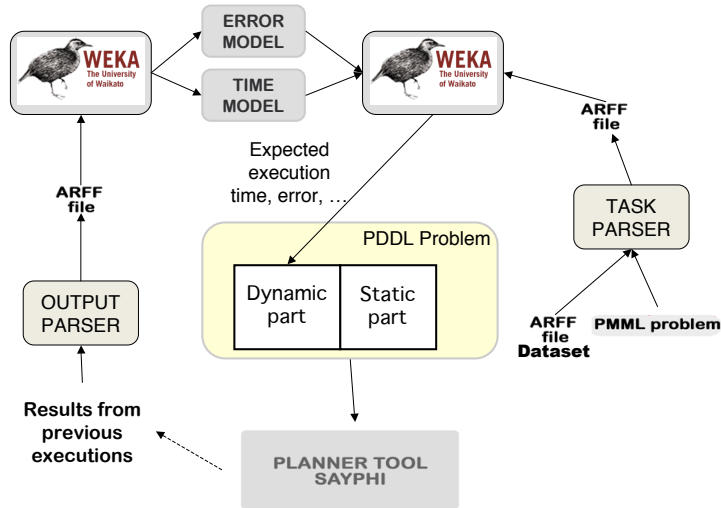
WEKA
The University of Waikato

ERROR MODEL

TIME MODEL

WEKA
The University of Waikato

ARFF file

Expected execution time, error, …

ARFF file

TASK PARSER

PDDL Problem

Dynamic part

Static part

OUTPUT PARSER

ARFF file
Dataset

PMML problem

Results from previous executions

PLANNER TOOL
SAYPHI